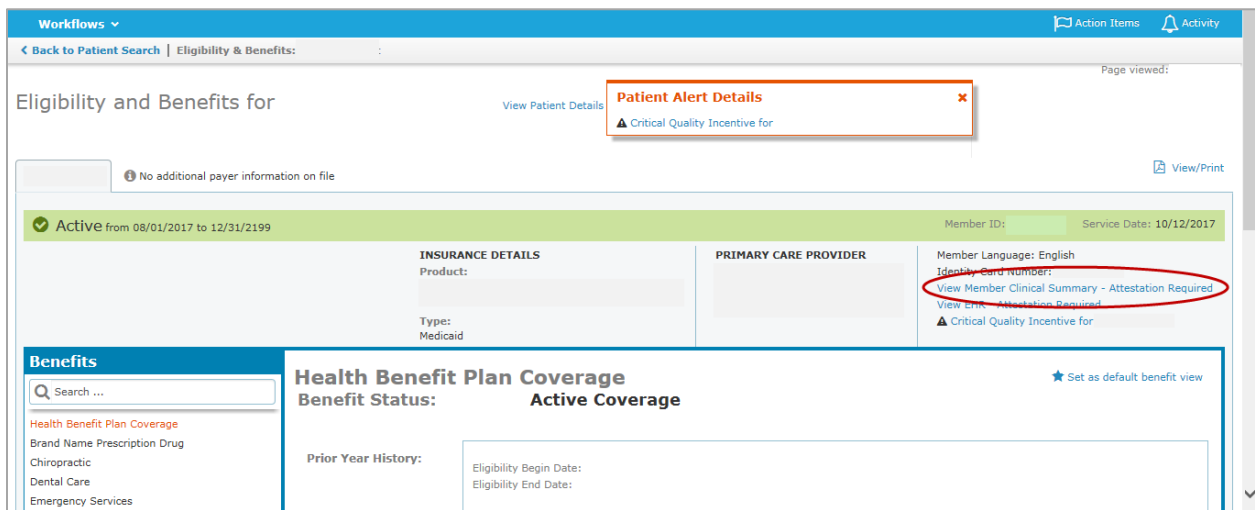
Workflows

Action Items Activity

Back to Patient Search | Eligibility & Benefits: :

Page viewed:

Eligibility and Benefits for

View Patient Details

Patient Alert Details

Critical Quality Incentive for

View/Print

No additional payer information on file

Active from 08/01/2017 to 12/31/2199

Member ID: Service Date: 10/12/2017

INSURANCE DETAILS
Product:

Type:
Medicaid

PRIMARY CARE PROVIDER

Member Language: English
Identity Card Number:
View Member Clinical Summary - Attestation Required
View EHR - Attestation Required
Critical Quality Incentive for

Benefits

Search ...

Health Benefit Plan Coverage
Brand Name Prescription Drug
Chiropractic
Dental Care
Emergency Services

Health Benefit Plan Coverage

Benefit Status: Active Coverage

Set as default benefit view

Prior Year History:

Eligibility Begin Date:
Eligibility End Date: